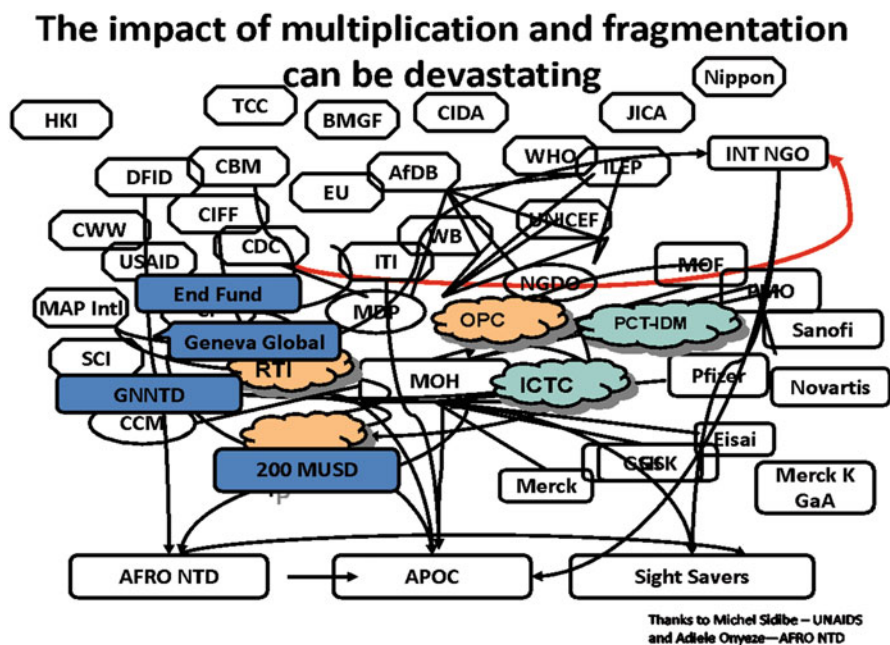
The impact of multiplication and fragmentation can be devastating

Nippon
HKI
TCC
BMGF
CIDA
JICA
WHO
ILEP
INT NGO
DFID
CBM
EU
AfDB
CIFF
UNICEF
CWW
CDC
WB
USAID
ITI
NGDO
MOF
End Fund
PMO
MAP Intl
MDP
OPC
PCT-IDM
Sanofi
Geneva Global
SCI
RTI
MOH
ICTC
Pfizer
Novartis
GNNTD
CCM
Eisai
GSK
200 MUSD
Merck
Merck K GaA
AFRO NTD
APOC
Sight Savers

Thanks to Michel Sidibe – UNAIDS and Adiele Onyeze—AFRO NTD